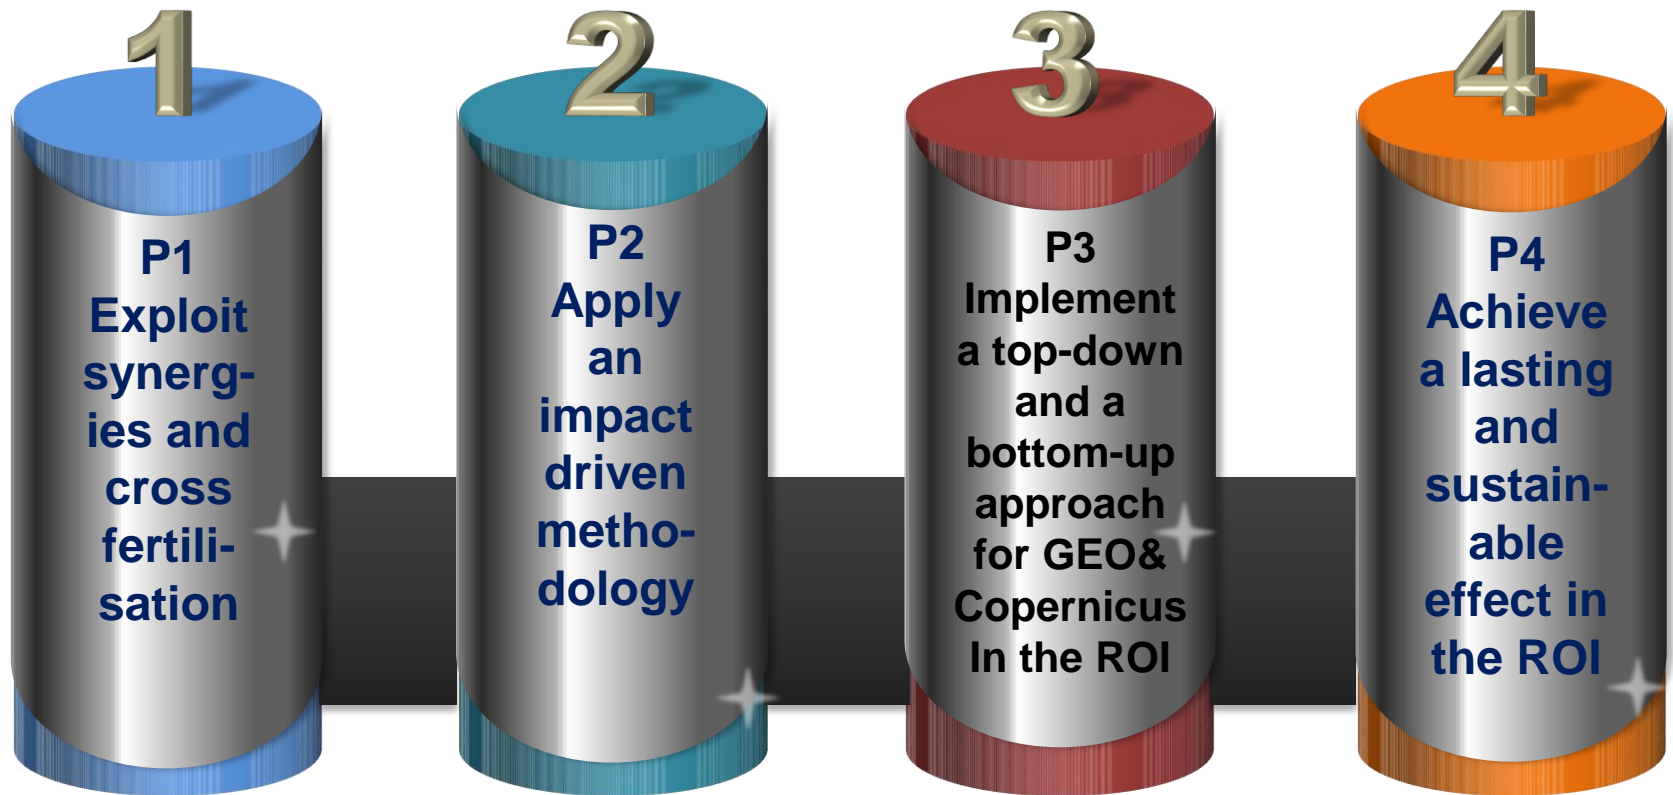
1

P1
Exploit synergies and cross fertilisation

2

P2
Apply an impact driven methodology

3

P3
Implement a top-down and a bottom-up approach for GEO& Copernicus In the ROI

4

P4
Achieve a lasting and sustainable effect in the ROI